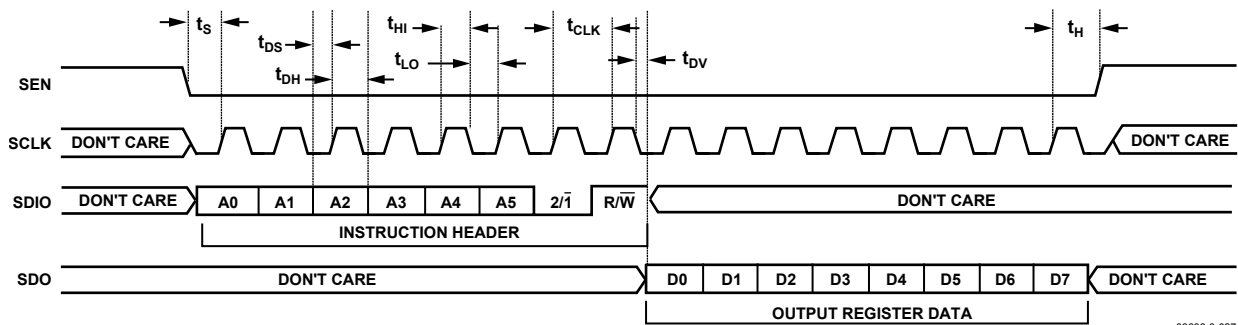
$t_S$ $t_{DS}$ $t_{DH}$ $t_{HI}$ $t_{LO}$ $t_{CLK}$ $t_{DV}$ $t_H$

SEN

SCLK DON'T CARE DON'T CARE

SDIO DON'T CARE A0 A1 A2 A3 A4 A5 $2/\bar{1}$ $R/\overline{W}$ DON'T CARE

INSTRUCTION HEADER

SDO DON'T CARE D0 D1 D2 D3 D4 D5 D6 D7 DON'T CARE

OUTPUT REGISTER DATA

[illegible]